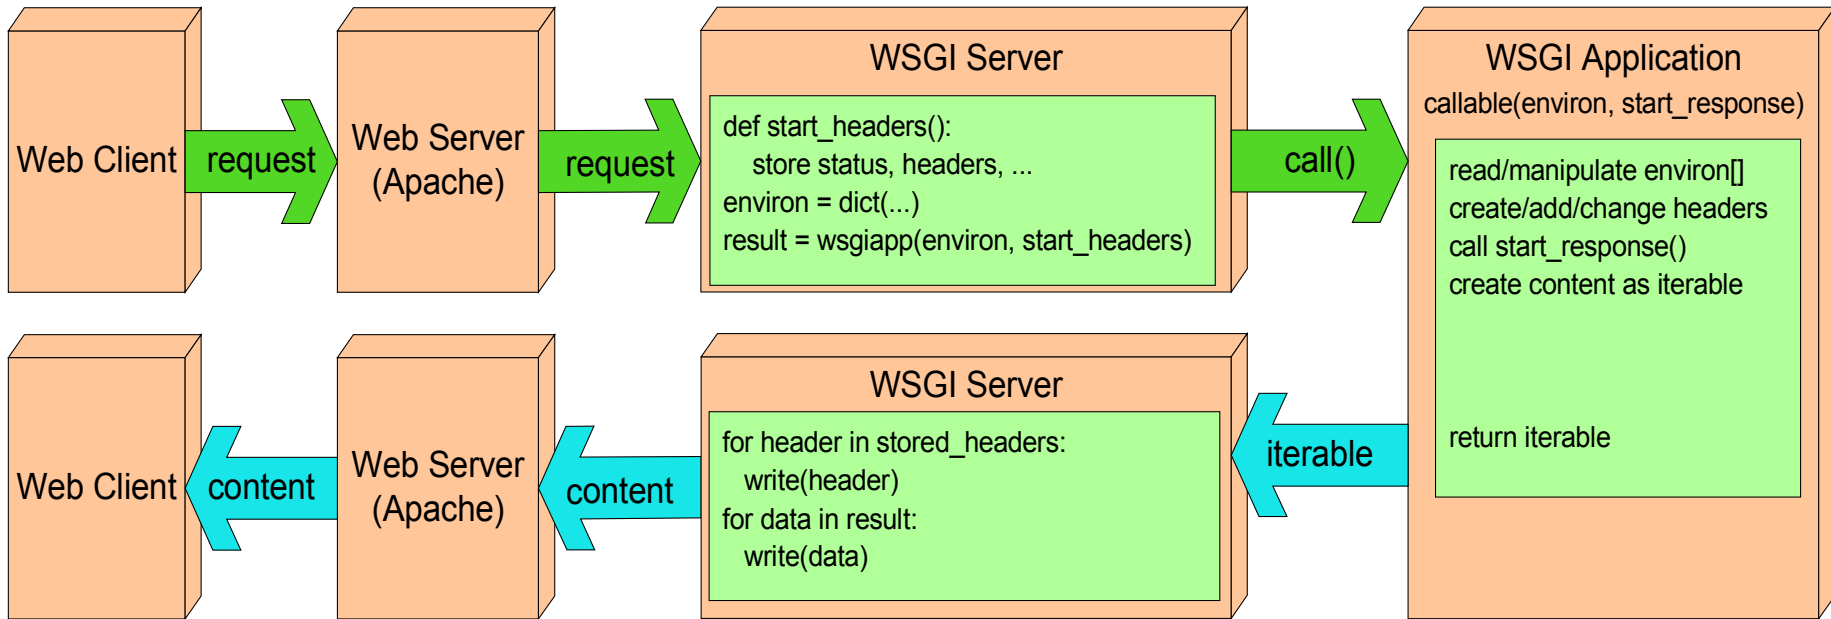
Web Client

request

Web Server (Apache)

request

WSGI Server

def start_headers():
store status, headers, ...
environ = dict(...)
result = wsgiapp(environ, start_headers)

call()

WSGI Application

callable(environ, start_response)

read/manipulate environ[]
create/add/change headers
call start_response()
create content as iterable

return iterable

Web Client

content

Web Server (Apache)

content

WSGI Server

for header in stored_headers:
write(header)
for data in result:
write(data)

iterable